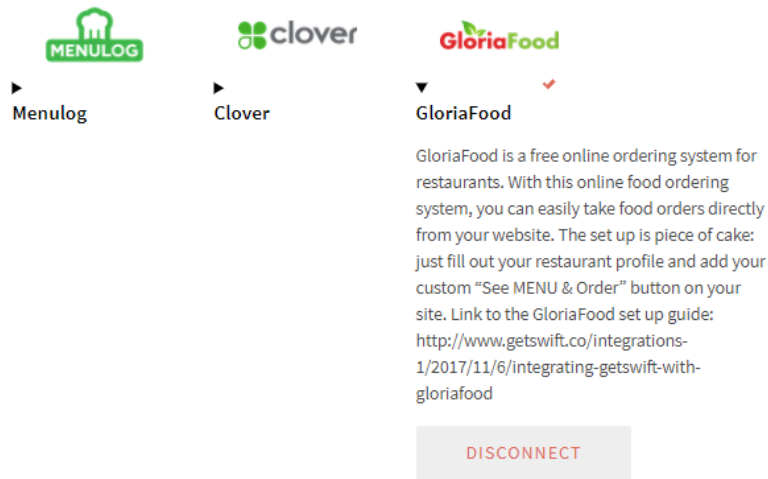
MENULOG

Menulog

clover

Clover

GloriaFood

GloriaFood

GloriaFood is a free online ordering system for restaurants. With this online food ordering system, you can easily take food orders directly from your website. The set up is piece of cake: just fill out your restaurant profile and add your custom “See MENU & Order” button on your site. Link to the GloriaFood set up guide: http://www.getswift.co/integrations-1/2017/11/6/integrating-getswift-with-gloriafood

DISCONNECT